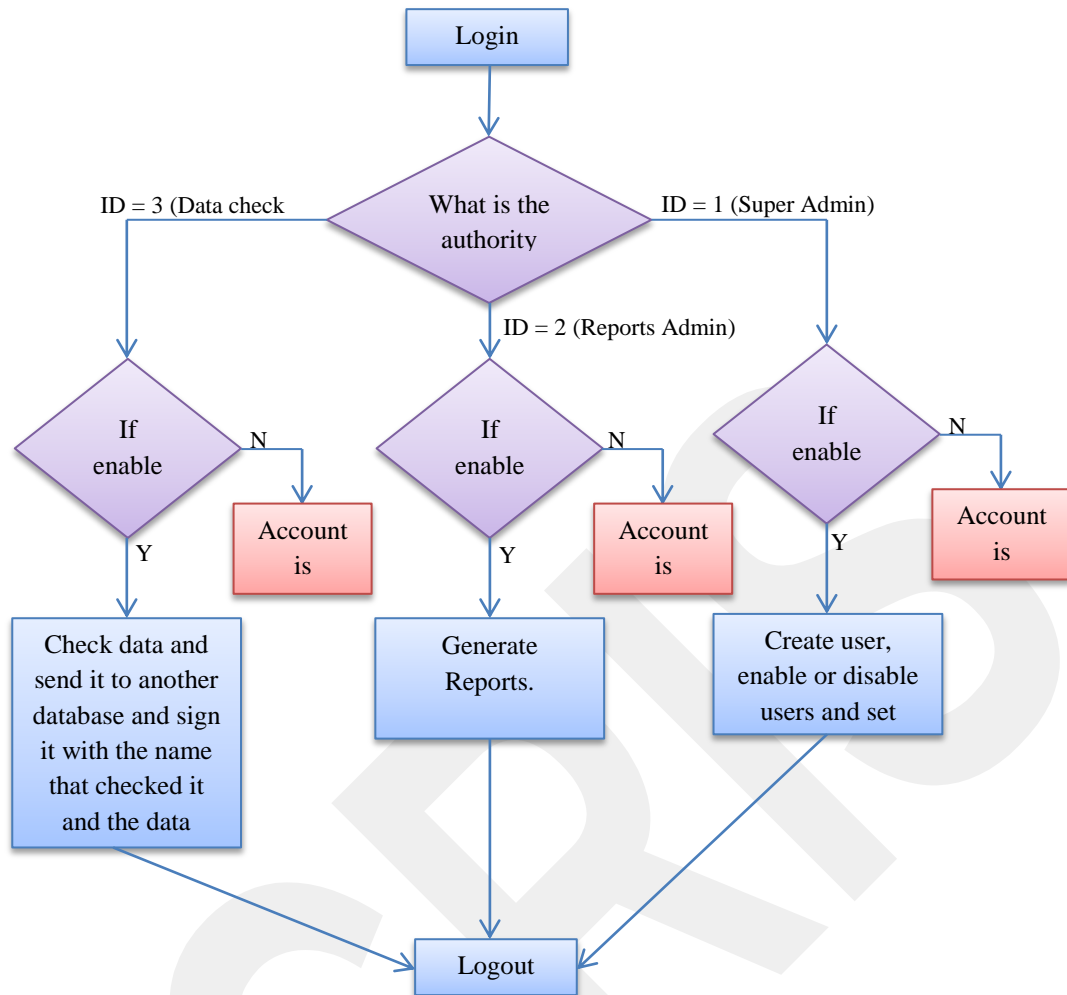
Login

What is the authority

ID = 3 (Data check

ID = 1 (Super Admin)

ID = 2 (Reports Admin)

If enable

N

Account is

Y

Check data and send it to another database and sign it with the name that checked it and the data

If enable

N

Account is

Y

Generate Reports.

If enable

N

Account is

Y

Create user, enable or disable users and set

Logout